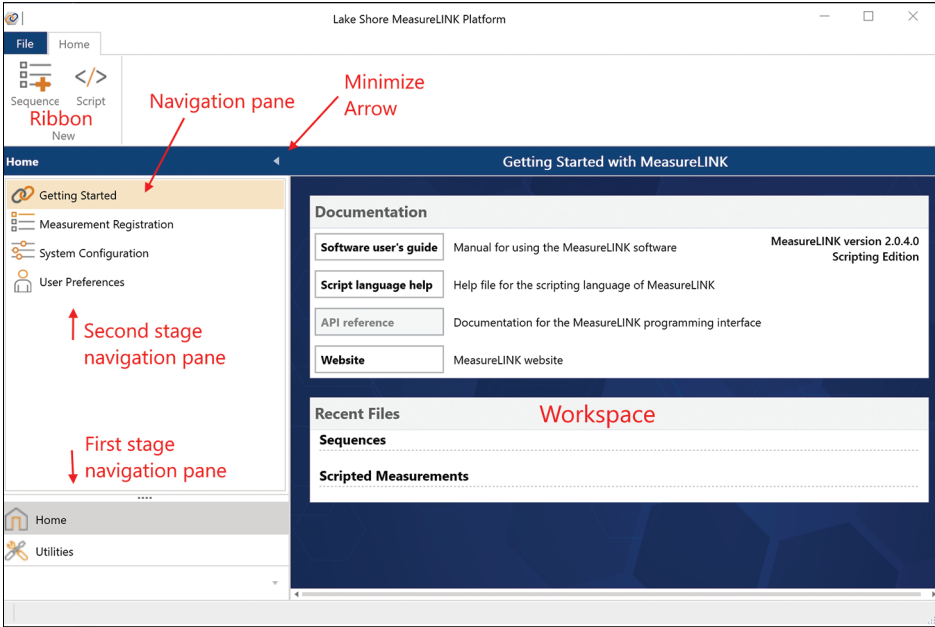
Lake Shore MeasureLINK Platform

File Home

Sequence Script
New

Ribbon

Navigation pane

Minimize Arrow

Home

Getting Started with MeasureLINK

Getting Started
Measurement Registration
System Configuration
User Preferences

Second stage navigation pane

First stage navigation pane

Home
Utilities

Documentation

| | |
|---|---|
| Software user's guide | Manual for using the MeasureLINK software |
| Script language help | Help file for the scripting language of MeasureLINK |
| API reference | Documentation for the MeasureLINK programming interface |
| Website | MeasureLINK website |

MeasureLINK version 2.0.4.0
Scripting Edition

Recent Files

Workspace

Sequences

Scripted Measurements